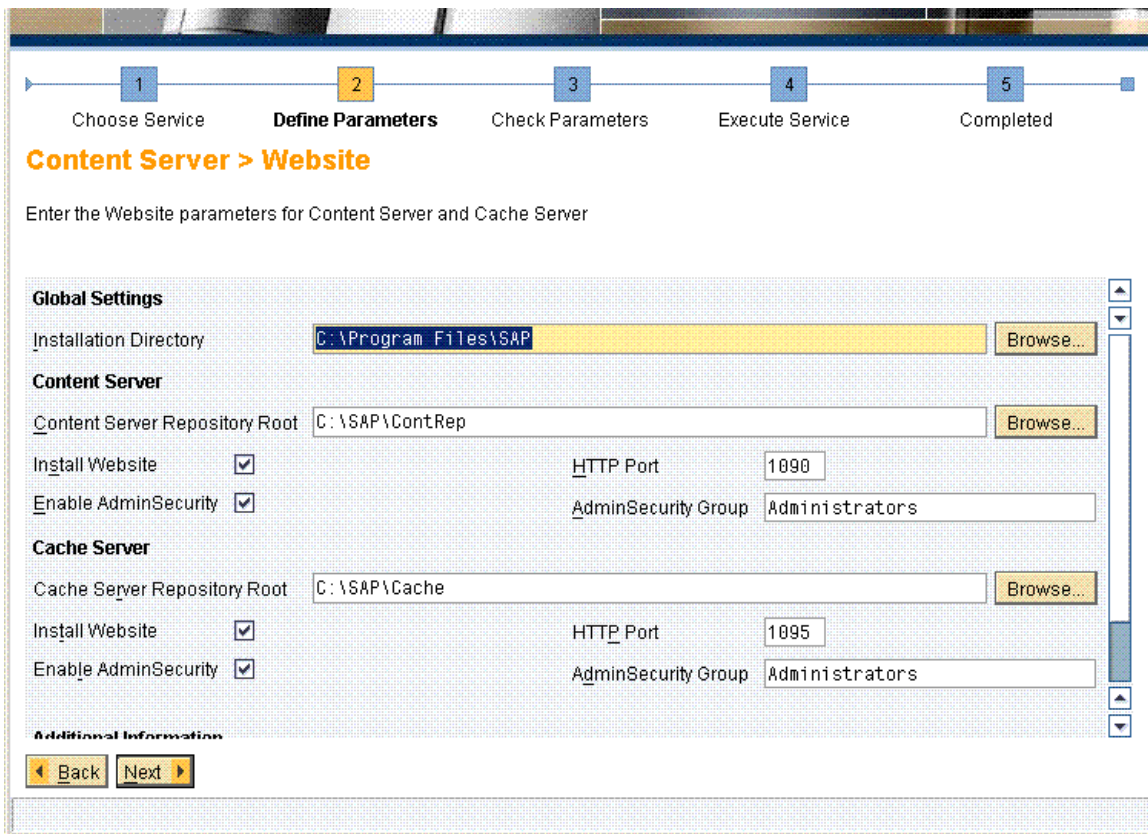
1 Choose Service
2 Define Parameters
3 Check Parameters
4 Execute Service
5 Completed

Content Server > Website

Enter the Website parameters for Content Server and Cache Server

Global Settings

Installation Directory C:\Program Files\SAP Browse...

Content Server

Content Server Repository Root C:\SAP\ContRep Browse...

Install Website ☑ HTTP Port 1090

Enable AdminSecurity ☑ AdminSecurity Group Administrators

Cache Server

Cache Server Repository Root C:\SAP\Cache Browse...

Install Website ☑ HTTP Port 1095

Enable AdminSecurity ☑ AdminSecurity Group Administrators

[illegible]

Back Next